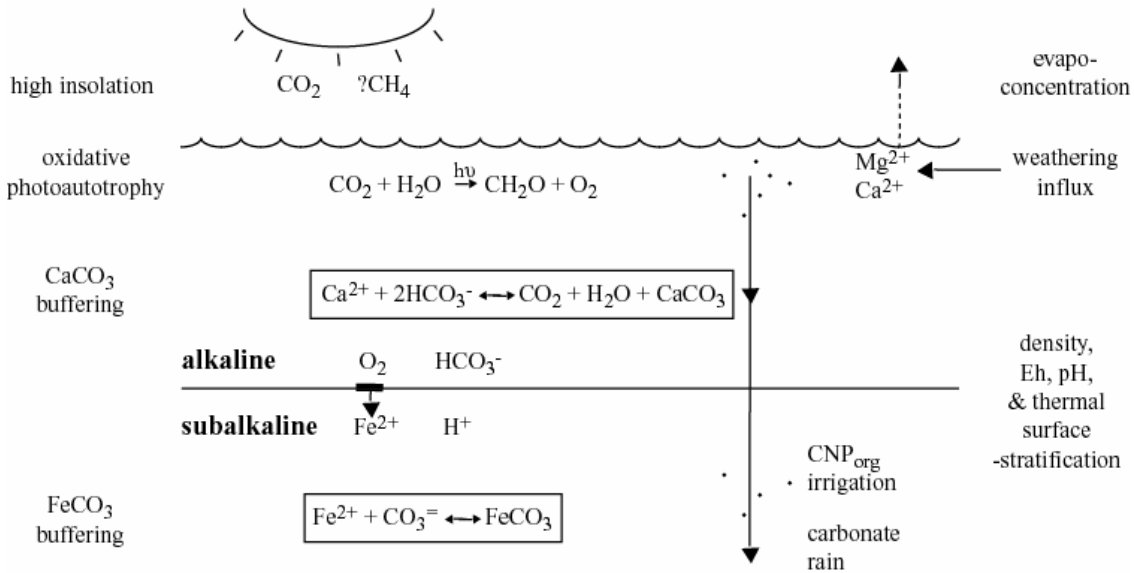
high insolation

$CO_2$ ?$CH_4$

evapo-concentration

oxidative photoautotrophy

$CO_2 + H_2O \xrightarrow{h\upsilon} CH_2O + O_2$

$Mg^{2+}$
$Ca^{2+}$

weathering influx

$CaCO_3$ buffering

$Ca^{2+} + 2HCO_3^- \leftrightarrow CO_2 + H_2O + CaCO_3$

alkaline

$O_2$ $HCO_3^-$

density, Eh, pH, & thermal surface -stratification

subalkaline

$Fe^{2+}$ $H^+$

$CNP_{org}$ irrigation

$FeCO_3$ buffering

$Fe^{2+} + CO_3^= \leftrightarrow FeCO_3$

carbonate rain